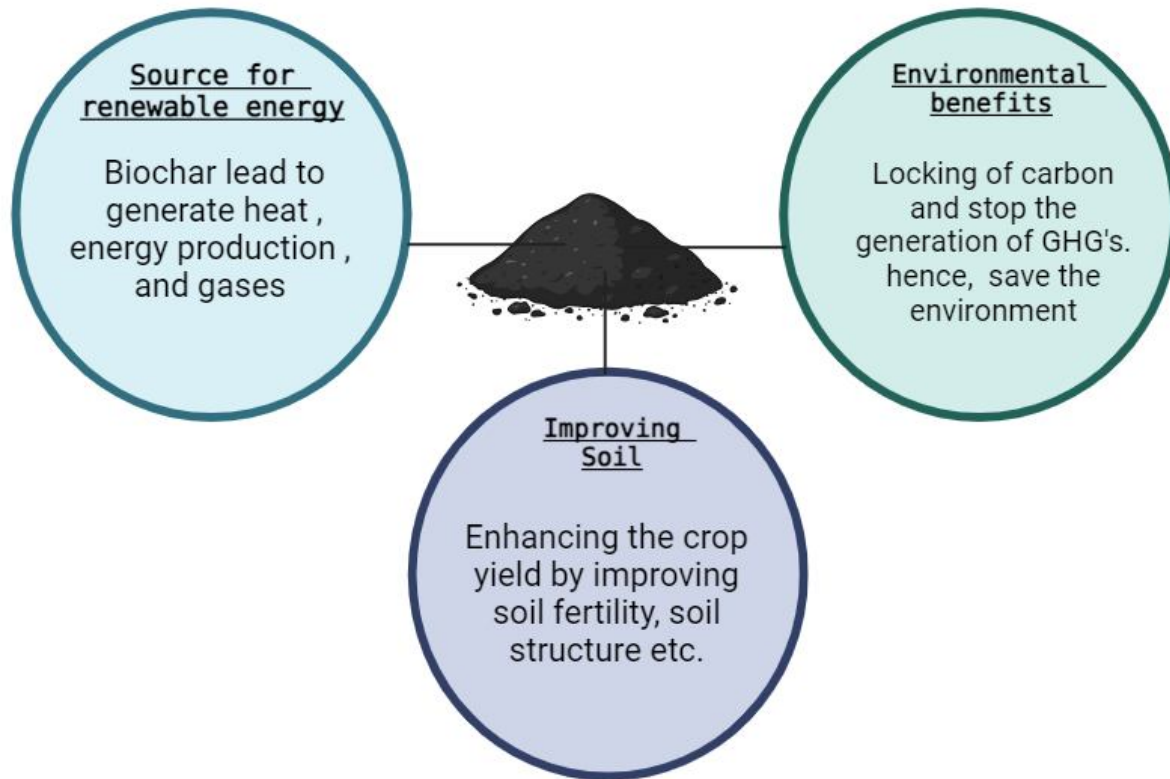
Source for renewable energy

Biochar lead to generate heat , energy production , and gases

Environmental benefits

Locking of carbon and stop the generation of GHG's. hence, save the environment

Improving Soil

Enhancing the crop yield by improving soil fertility, soil structure etc.